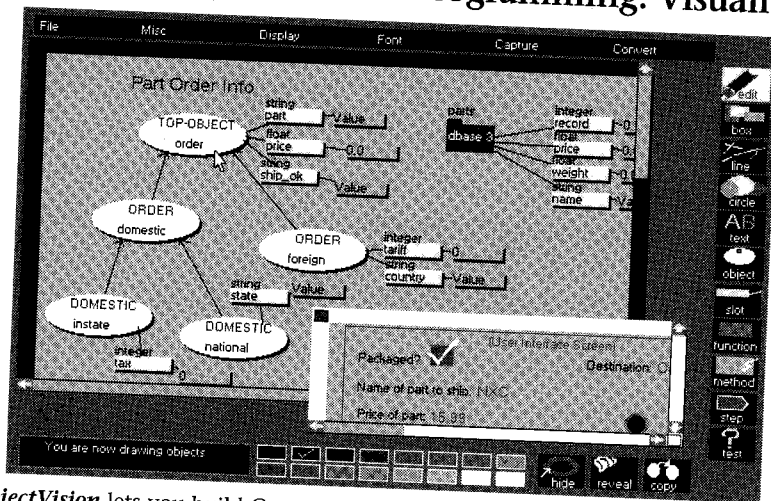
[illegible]gramming: Visual

File Misc Display Font Capture Convert

Part Order Info

TOP-OBJECT
order

string
part
Value

float
price
0.0

string
ship_ok
Value

partr
dbase 0

integer
record
float
price
float
weight
string
name

ORDER
domestic

ORDER
foreign

integer
tariff
0

string
country
Value

DOMESTIC
instate

integer
tax
0

string
state
Value

DOMESTIC
national

User Interface Screen

Packaged?

Destination:

Name of part to ship: NXC

Price of part: 15.99

edit
box
line
circle
AB
text
object
slot
function
method
step
test

You are now drawing objects

hide
reveal
copy

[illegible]jectVision lets you build O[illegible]